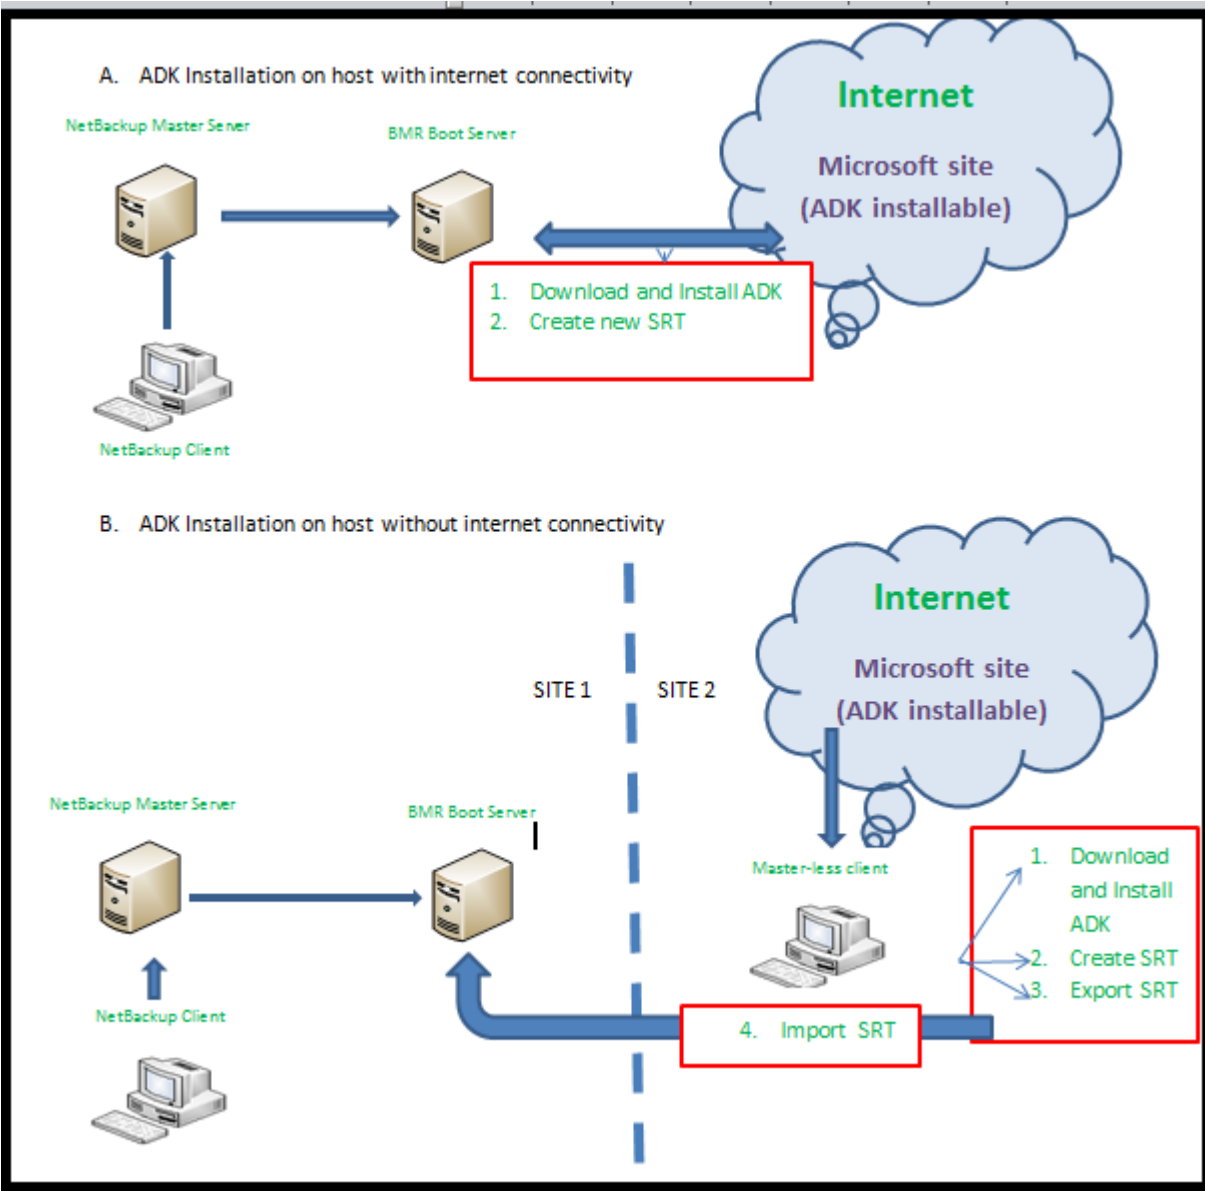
A. ADK Installation on host with internet connectivity

NetBackup Master Server

BMR Boot Server

Internet

Microsoft site
(ADK installable)

1. Download and Install ADK
2. Create new SRT

NetBackup Client

B. ADK Installation on host without internet connectivity

SITE 1

SITE 2

Internet

Microsoft site
(ADK installable)

NetBackup Master Server

BMR Boot Server

Master-less client

1. Download and Install ADK
2. Create SRT
3. Export SRT

NetBackup Client

4. Import SRT